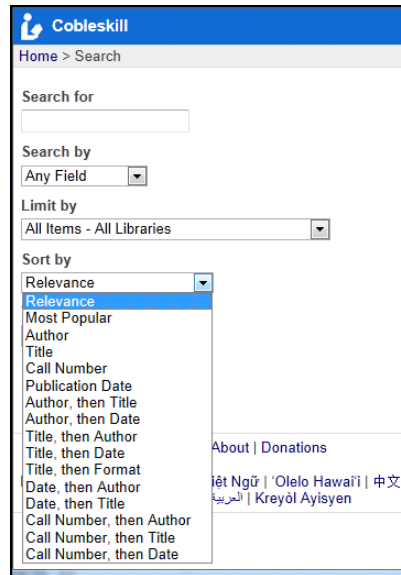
Cobleskill

Home > Search

Search for

Search by

Any Field

Limit by

All Items - All Libraries

Sort by

Relevance

Relevance
Most Popular
Author
Title
Call Number
Publication Date
Author, then Title
Author, then Date
Title, then Author
Title, then Date
Title, then Format
Date, then Author
Date, then Title
Call Number, then Author
Call Number, then Title
Call Number, then Date

About | Donations

iệt Ngữ | ʻOlelo Hawaiʻi | 中文

العربية | Kreyòl Ayisyen